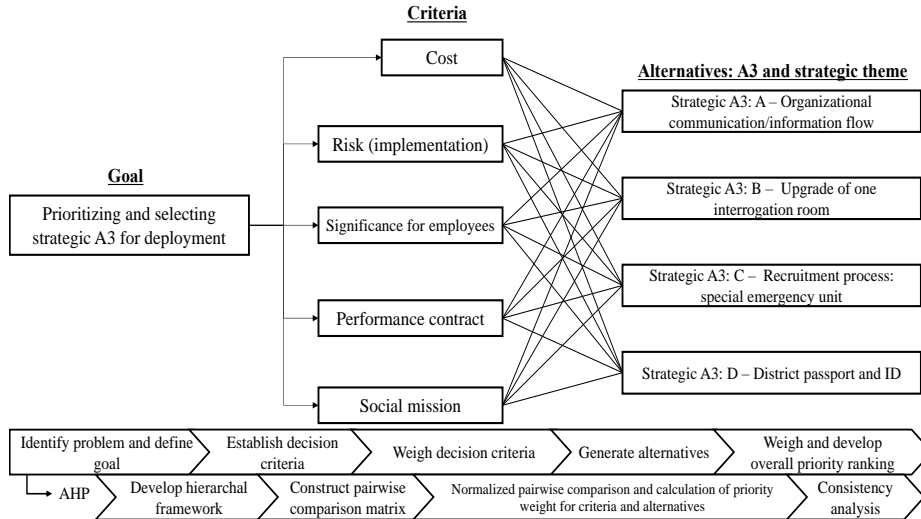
Criteria

Cost

Risk (implementation)

Significance for employees

Performance contract

Social mission

Goal

Prioritizing and selecting strategic A3 for deployment

Alternatives: A3 and strategic theme

Strategic A3: A – Organizational communication/information flow

Strategic A3: B – Upgrade of one interrogation room

Strategic A3: C – Recruitment process: special emergency unit

Strategic A3: D – District passport and ID

Identify problem and define goal

Establish decision criteria

Weigh decision criteria

Generate alternatives

Weigh and develop overall priority ranking

AHP

Develop hierarchal framework

Construct pairwise comparison matrix

Normalized pairwise comparison and calculation of priority weight for criteria and alternatives

Consistency analysis